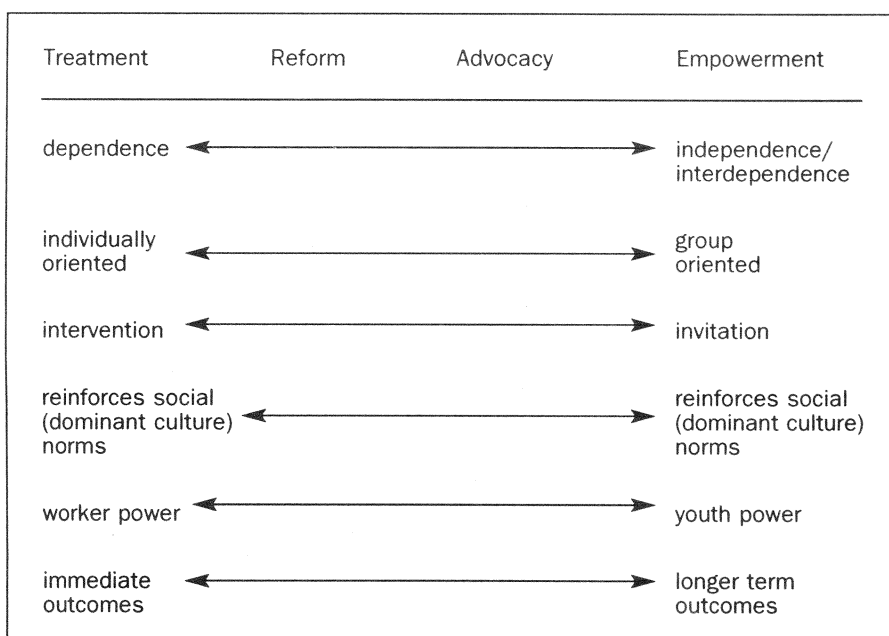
| Treatment | Reform | Advocacy | Empowerment |
|---|---|---|---|
| dependence | | | independence/ interdependence |
| individually oriented | | | group oriented |
| intervention | | | invitation |
| reinforces social (dominant culture) norms | | | reinforces social (dominant culture) norms |
| worker power | | | youth power |
| immediate outcomes | | | longer term outcomes |